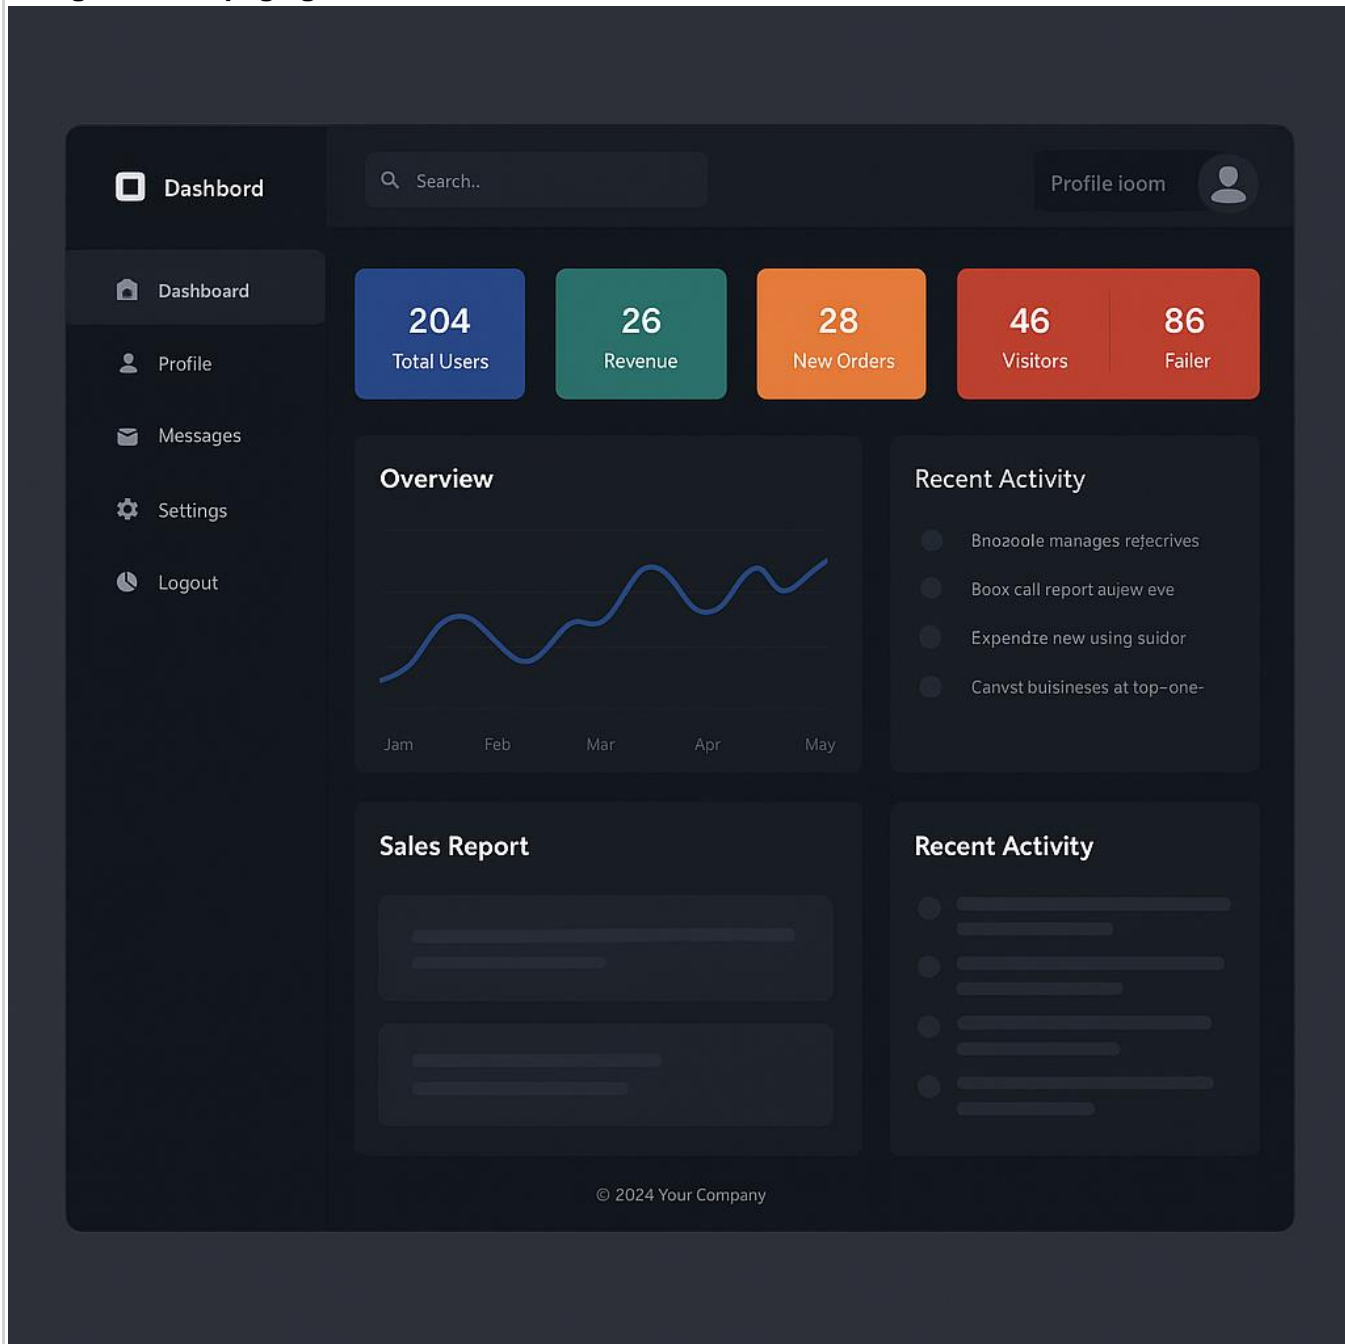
Dashbord

Search..

Profile ioom

Dashboard

Profile

Messages

Settings

Logout

204
Total Users

26
Revenue

28
New Orders

46
Visitors

86
Failer

Overview

Jam Feb Mar Apr May

Recent Activity

Bnozoole manages refecrives

Boox call report aujew eve

Expendte new using suidor

Canvst buisineses at top-one-

Sales Report

Recent Activity

© 2024 Your Company